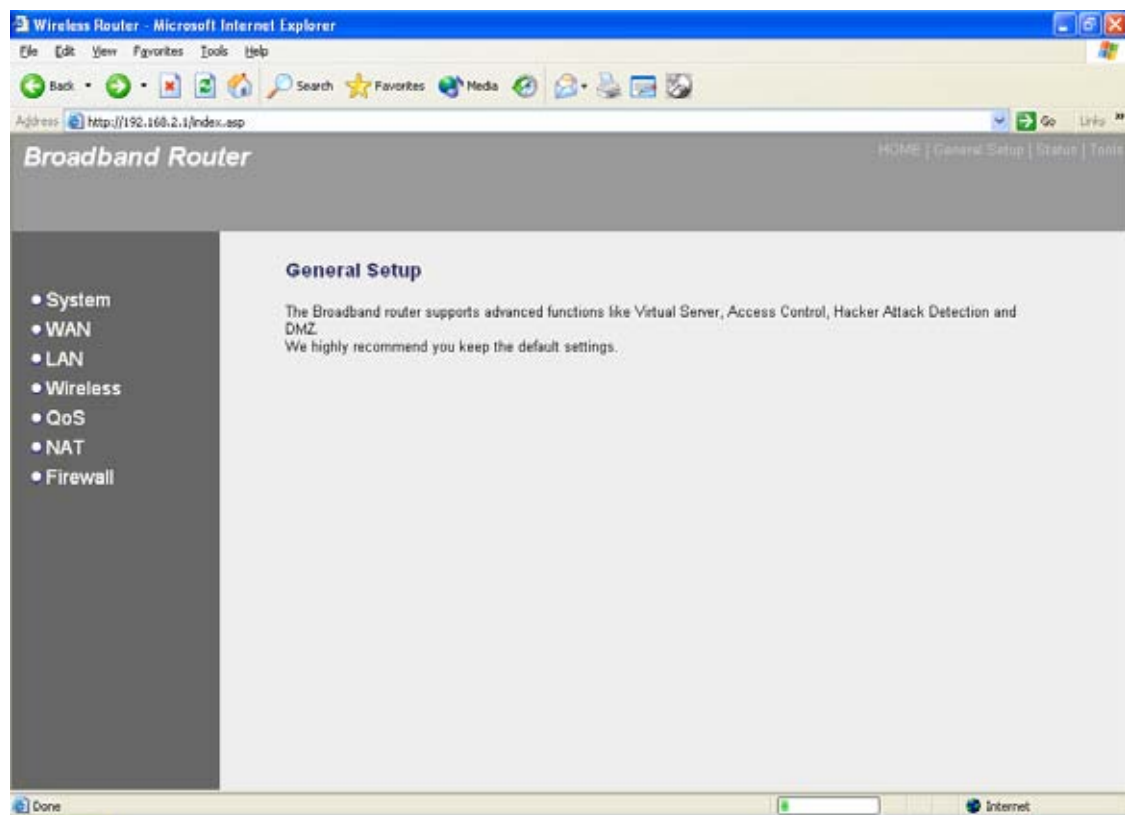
Wireless Router - Microsoft Internet Explorer

File Edit View Favorites Tools Help

Back Search Favorites Media

Address http://192.168.2.1/index.asp

Go Links

Broadband Router

HOME | General Setup | Status | Tools

• System
• WAN
• LAN
• Wireless
• QoS
• NAT
• Firewall

General Setup

The Broadband router supports advanced functions like Virtual Server, Access Control, Hacker Attack Detection and DMZ.
We highly recommend you keep the default settings.

Done

Internet